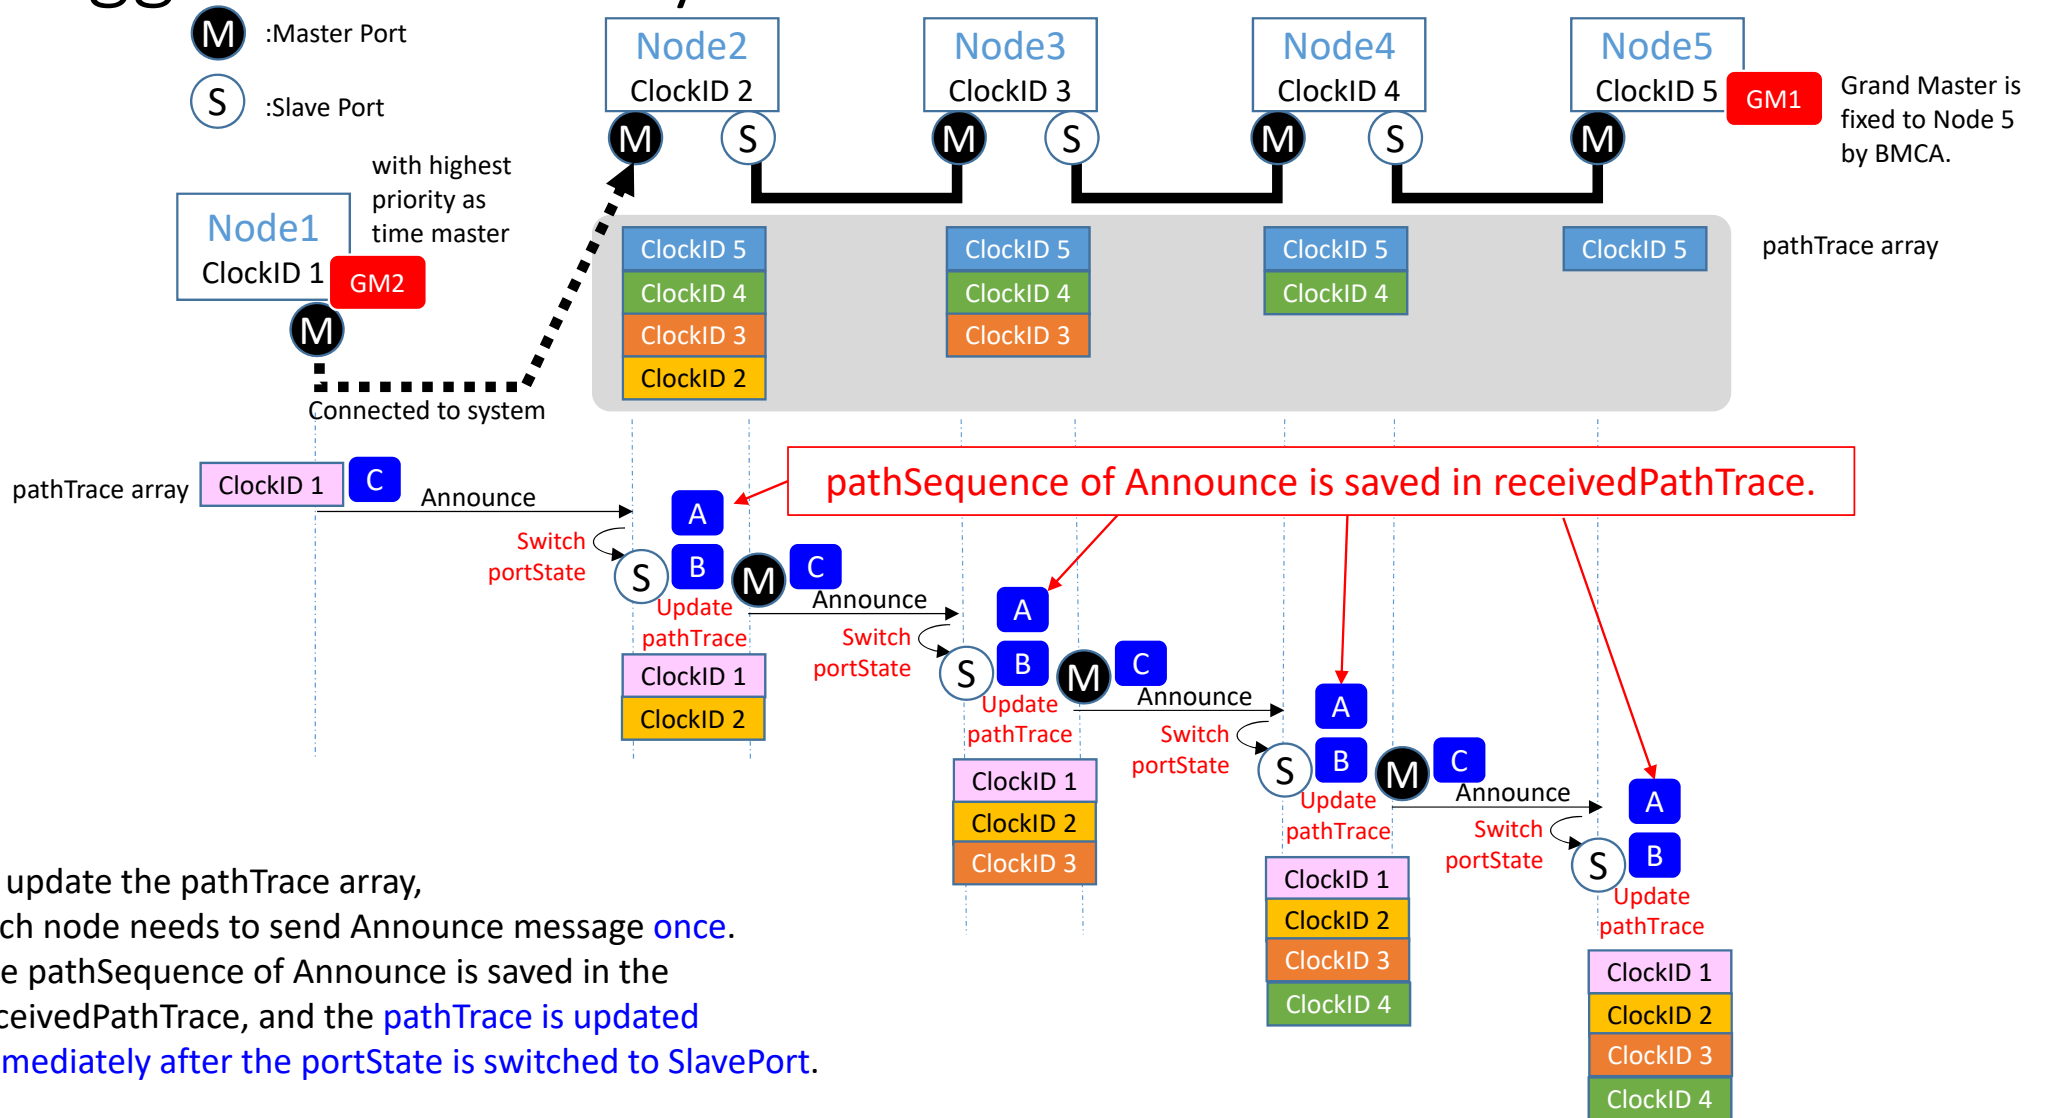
M :Master Port

S :Slave Port

Node2 ClockID 2

Node3 ClockID 3

Node4 ClockID 4

Node5 ClockID 5 GM1

Grand Master is fixed to Node 5 by BMCA.

M S M S M S M

Node1 ClockID 1 GM2

with highest priority as time master

M

Connected to system

ClockID 5
ClockID 4
ClockID 3
ClockID 2

ClockID 5
ClockID 4
ClockID 3

ClockID 5
ClockID 4

ClockID 5

pathTrace array

pathTrace array ClockID 1 C

Announce

pathSequence of Announce is saved in receivedPathTrace.

A

Switch portState

S B M C

Update pathTrace

Announce

ClockID 1
ClockID 2

A

Switch portState

S B M C

Update pathTrace

Announce

ClockID 1
ClockID 2
ClockID 3

A

Switch portState

S B M C

Update pathTrace

Announce

ClockID 1
ClockID 2
ClockID 3
ClockID 4

A

Switch portState

S B

Update pathTrace

ClockID 1
ClockID 2
ClockID 3
ClockID 4

update the pathTrace array,
ch node needs to send Announce message once.
e pathSequence of Announce is saved in the
ceivedPathTrace, and the pathTrace is updated
mediately after the portState is switched to SlavePort.